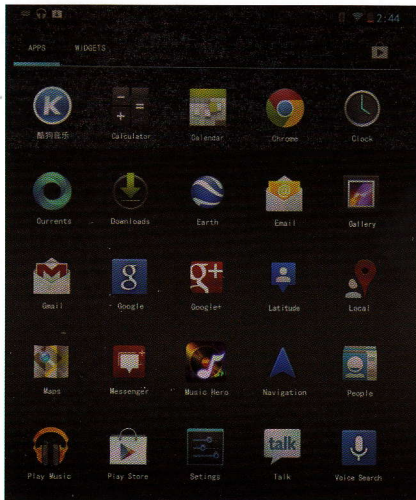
2:44

APPS WIDGETS

酷狗音乐 Calculator Calendar Chrome Clock

Currents Downloads Earth Email Gallery

Gmail Google Google+ Latitude Local

Maps Messenger Music Hero Navigation People

Play Music Play Store Setings Talk Voice Search